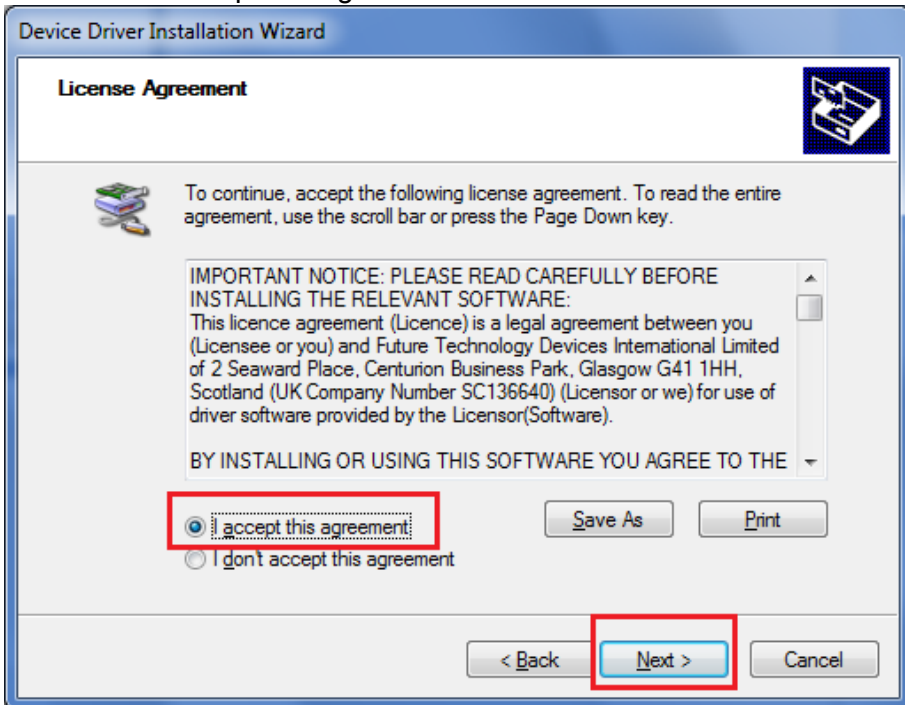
Device Driver Installation Wizard

License Agreement

To continue, accept the following license agreement. To read the entire agreement, use the scroll bar or press the Page Down key.

IMPORTANT NOTICE: PLEASE READ CAREFULLY BEFORE INSTALLING THE RELEVANT SOFTWARE:
This licence agreement (Licence) is a legal agreement between you (Licensee or you) and Future Technology Devices International Limited of 2 Seaward Place, Centurion Business Park, Glasgow G41 1HH, Scotland (UK Company Number SC136640) (Licensor or we) for use of driver software provided by the Licensor(Software).

BY INSTALLING OR USING THIS SOFTWARE YOU AGREE TO THE

I accept this agreement
I don't accept this agreement

Save As
Print

< Back
Next >
Cancel